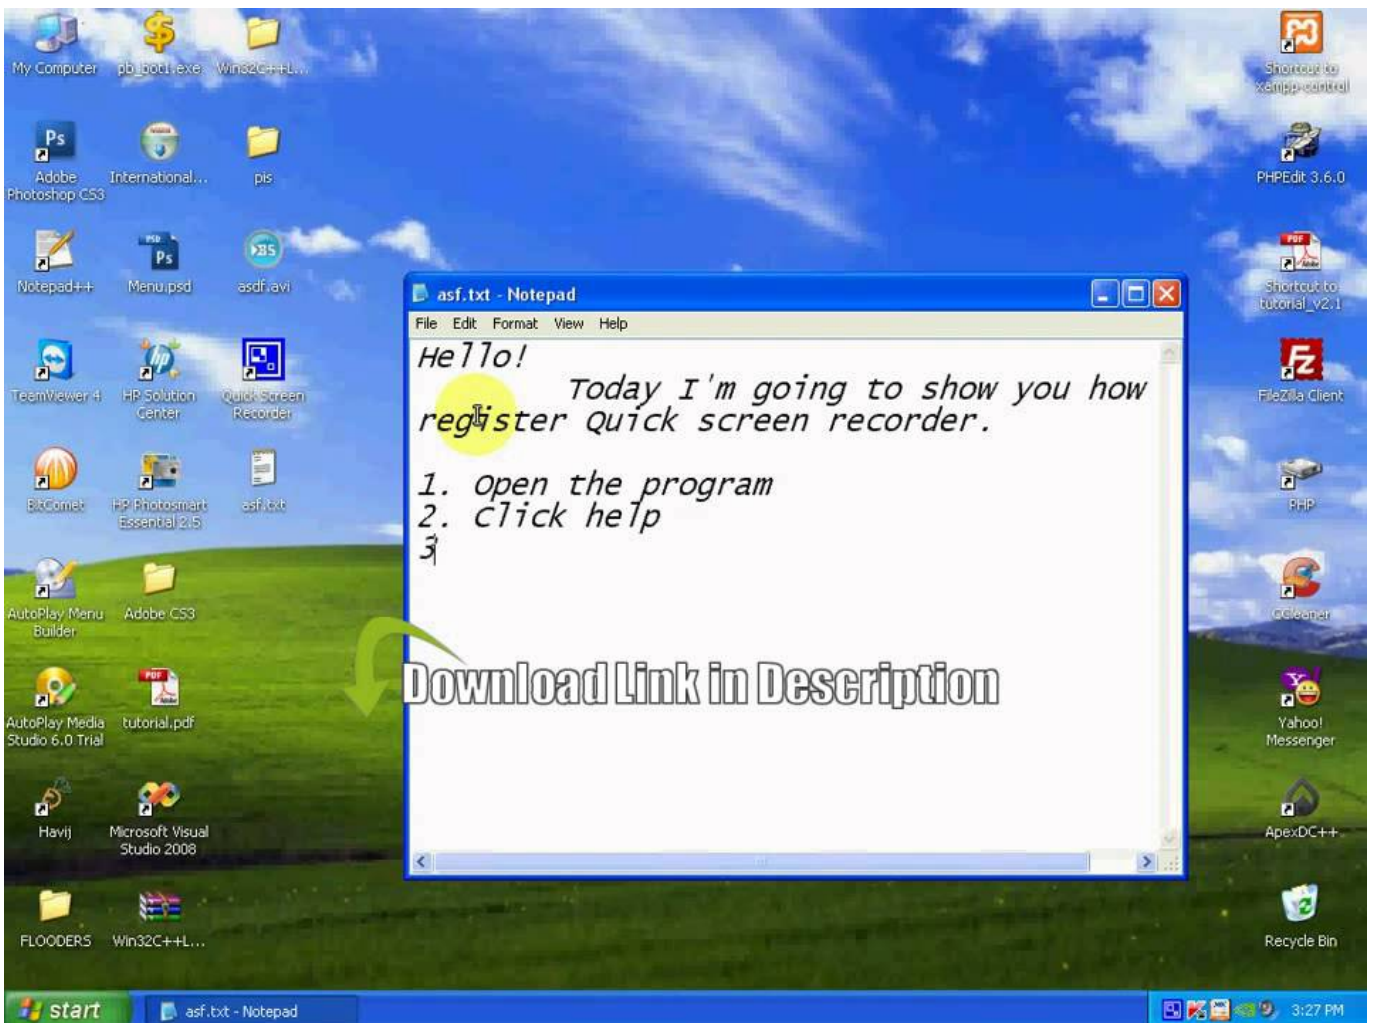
My Computer
pb_bot1.exe
Win32C++L...
Adobe Photoshop CS3
International...
pis
Notepad++
Menu.psd
asdf.avi
TeamViewer 4
HP Solution Center
Quick Screen Recorder
BitComet
HP Photosmart Essential 2.5
asf.txt
AutoPlay Menu Builder
Adobe CS3
AutoPlay Media Studio 6.0 Trial
tutorial.pdf
Havij
Microsoft Visual Studio 2008
FLOODERS
Win32C++L...
Shortcut to xampp-control
PHPEdit 3.6.0
Shortcut to tutorial_v2.1
FileZilla Client
PHP
CCleaner
Yahoo! Messenger
ApexDC++
Recycle Bin

asf.txt - Notepad
File Edit Format View Help
Hello!
Today I'm going to show you how register Quick screen recorder.

1. Open the program
2. Click help
3

Download Link in Description

start
asf.txt - Notepad
3:27 PM